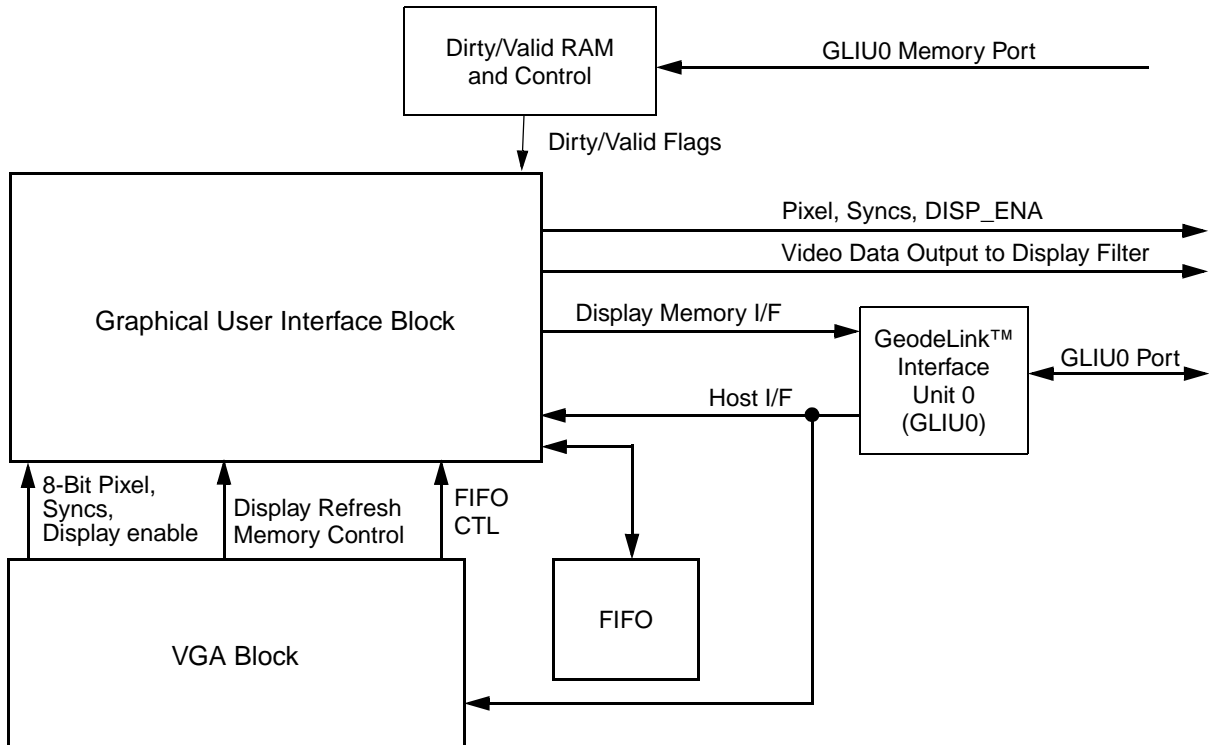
Dirty/Valid RAM and Control

GLIU0 Memory Port

Dirty/Valid Flags

Graphical User Interface Block

Pixel, Syncs, DISP_ENA

Video Data Output to Display Filter

Display Memory I/F

GeodeLink™ Interface Unit 0 (GLIU0)

GLIU0 Port

Host I/F

8-Bit Pixel, Syncs, Display enable

Display Refresh Memory Control

FIFO CTL

FIFO

VGA Block